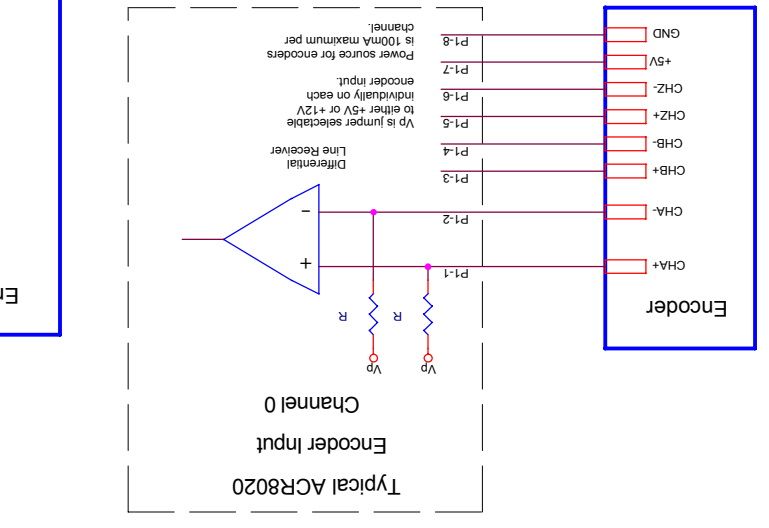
Typical ACR8020
Encoder Input
Channel 0

Power source for encoders is 100mA maximum per channel.

Vp is jumper selectable to either +5V or +12V individually on each encoder input.

Differential Line Receiver

P1-8
P1-7
P1-6
P1-5
P1-4
P1-3
P1-2
P1-1

GND
+5V
CHZ-
CHZ+
CHB-
CHB+
CHA-
CHA+

Encoder

R
R
Vp
Vp
-
+

En